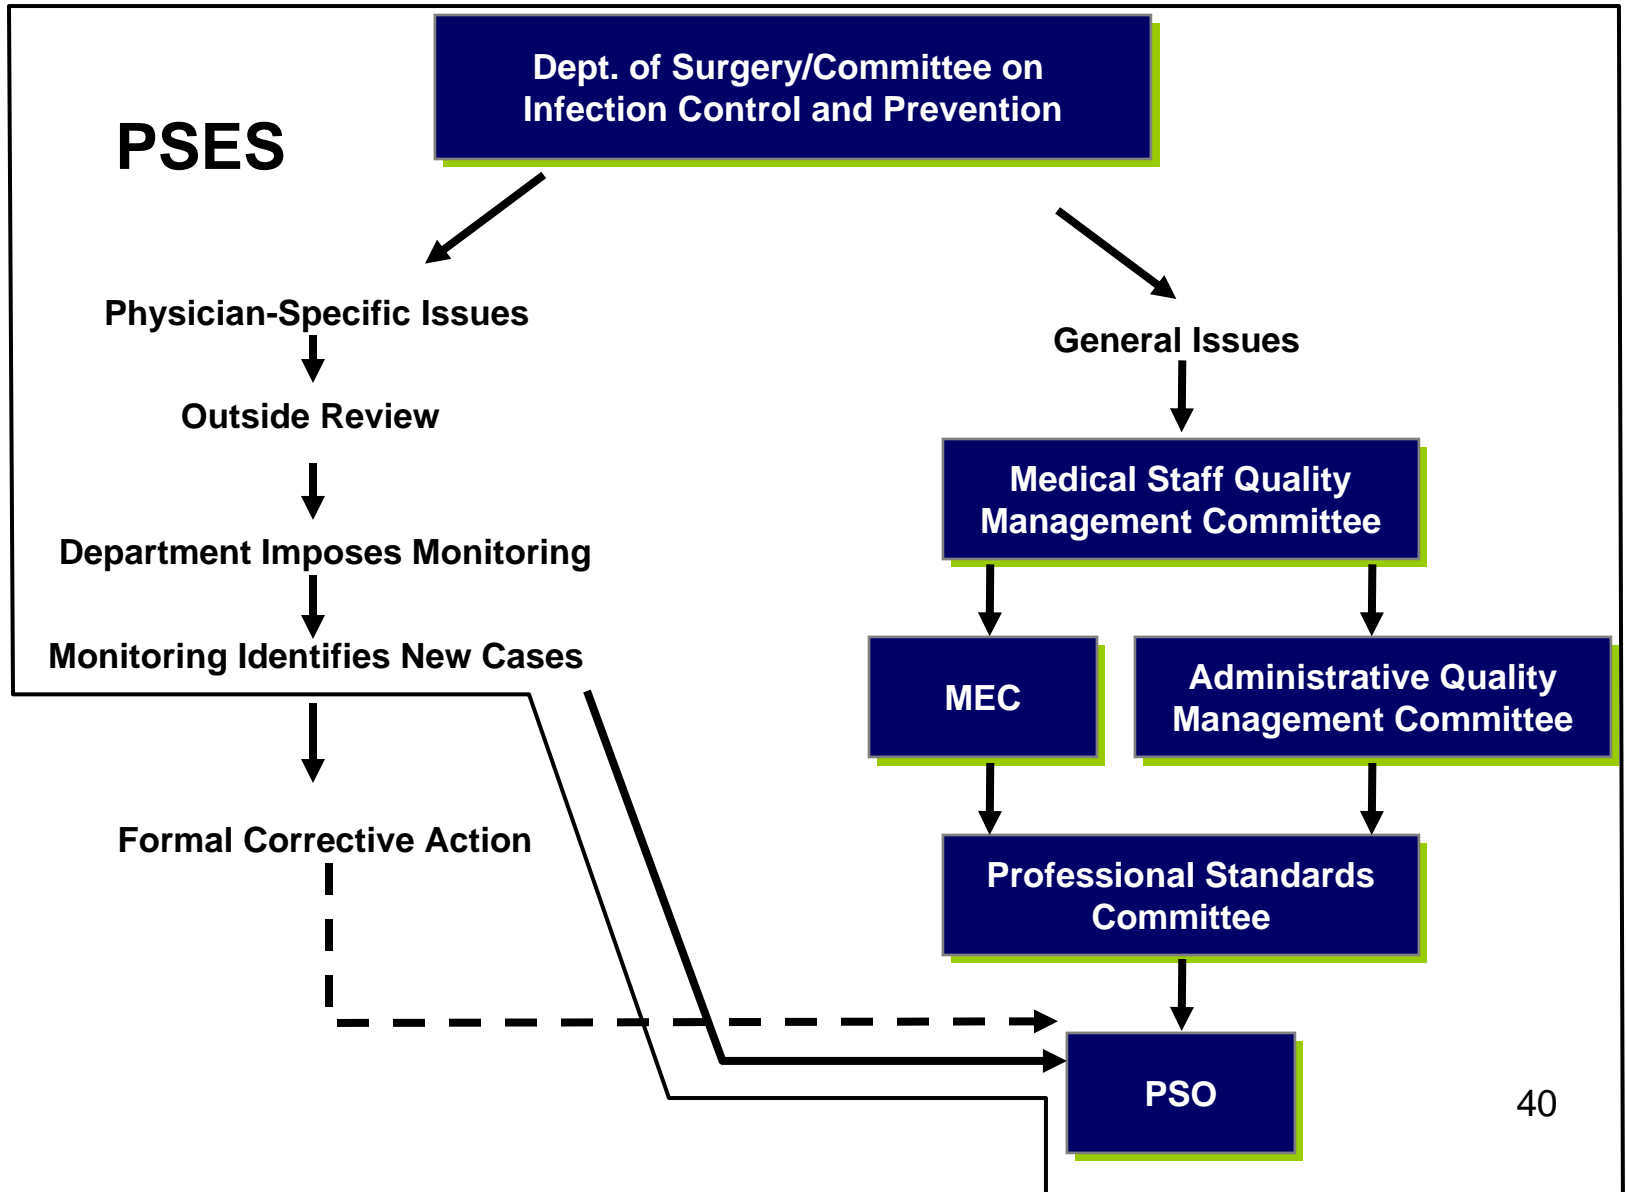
PSES

Dept. of Surgery/Committee on Infection Control and Prevention

Physician-Specific Issues

Outside Review

Department Imposes Monitoring

Monitoring Identifies New Cases

Formal Corrective Action

General Issues

Medical Staff Quality Management Committee

MEC

Administrative Quality Management Committee

Professional Standards Committee

PSO

40